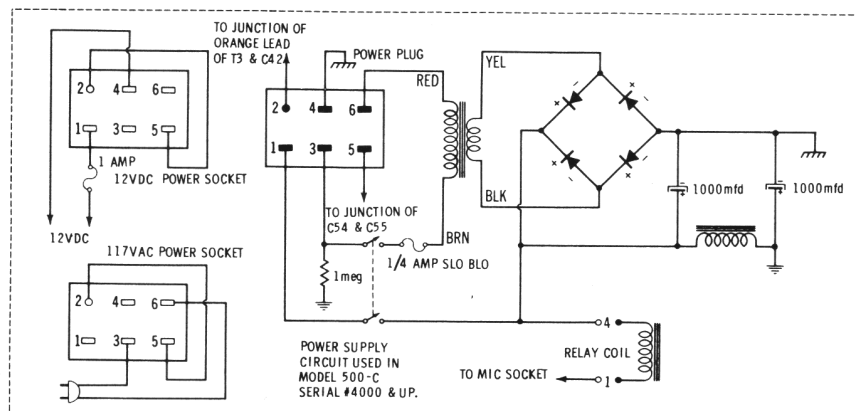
TO JUNCTION OF ORANGE LEAD OF T3 & C42

POWER PLUG

RED

YEL

2 4 6

1 3 5

1 AMP

12VDC POWER SOCKET

2 4 6

1 3 5

BLK

1000mfd

1000mfd

TO JUNCTION OF C54 & C55

BRN

1meg

1/4 AMP SLO BLO

12VDC

117VAC POWER SOCKET

2 4 6

1 3 5

4

POWER SUPPLY CIRCUIT USED IN MODEL 500-C SERIAL #4000 & UP.

RELAY COIL

TO MIC SOCKET

1